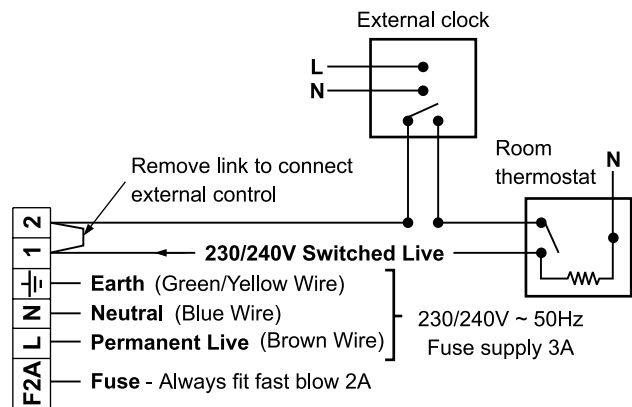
External clock

L

N

Remove link to connect external control

Room thermostat

N

2

1

230/240V Switched Live

⏚

N

L

F2A

Earth (Green/Yellow Wire)

Neutral (Blue Wire)

Permanent Live (Brown Wire)

230/240V ~ 50Hz
Fuse supply 3A

Fuse - Always fit fast blow 2A